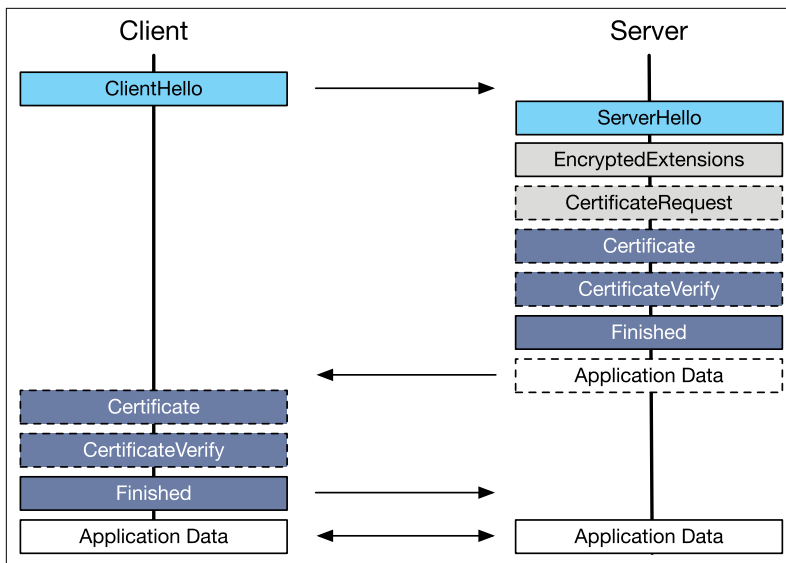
Client

Server

ClientHello

ServerHello

EncryptedExtensions

CertificateRequest

Certificate

CertificateVerify

Finished

Application Data

Certificate

CertificateVerify

Finished

Application Data

Application Data